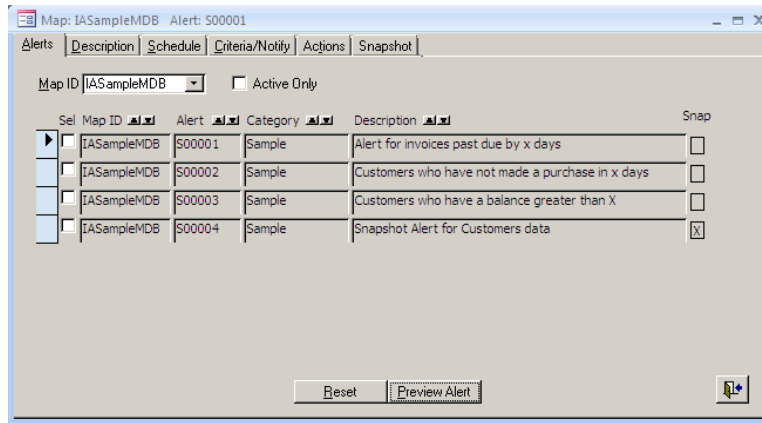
Map: IASampleMDB Alert: S00001

Alerts | Description | Schedule | Criteria/Notify | Actions | Snapshot

Map ID IASampleMDB ☐ Active Only

| Sel | Map ID | Alert | Category | Description | Snap |
|---|---|---|---|---|---|
| ☐ | IASampleMDB | S00001 | Sample | Alert for invoices past due by x days | ☐ |
| ☐ | IASampleMDB | S00002 | Sample | Customers who have not made a purchase in x days | ☐ |
| ☐ | IASampleMDB | S00003 | Sample | Customers who have a balance greater than X | ☐ |
| ☐ | IASampleMDB | S00004 | Sample | Snapshot Alert for Customers data | X |

Reset Preview Alert